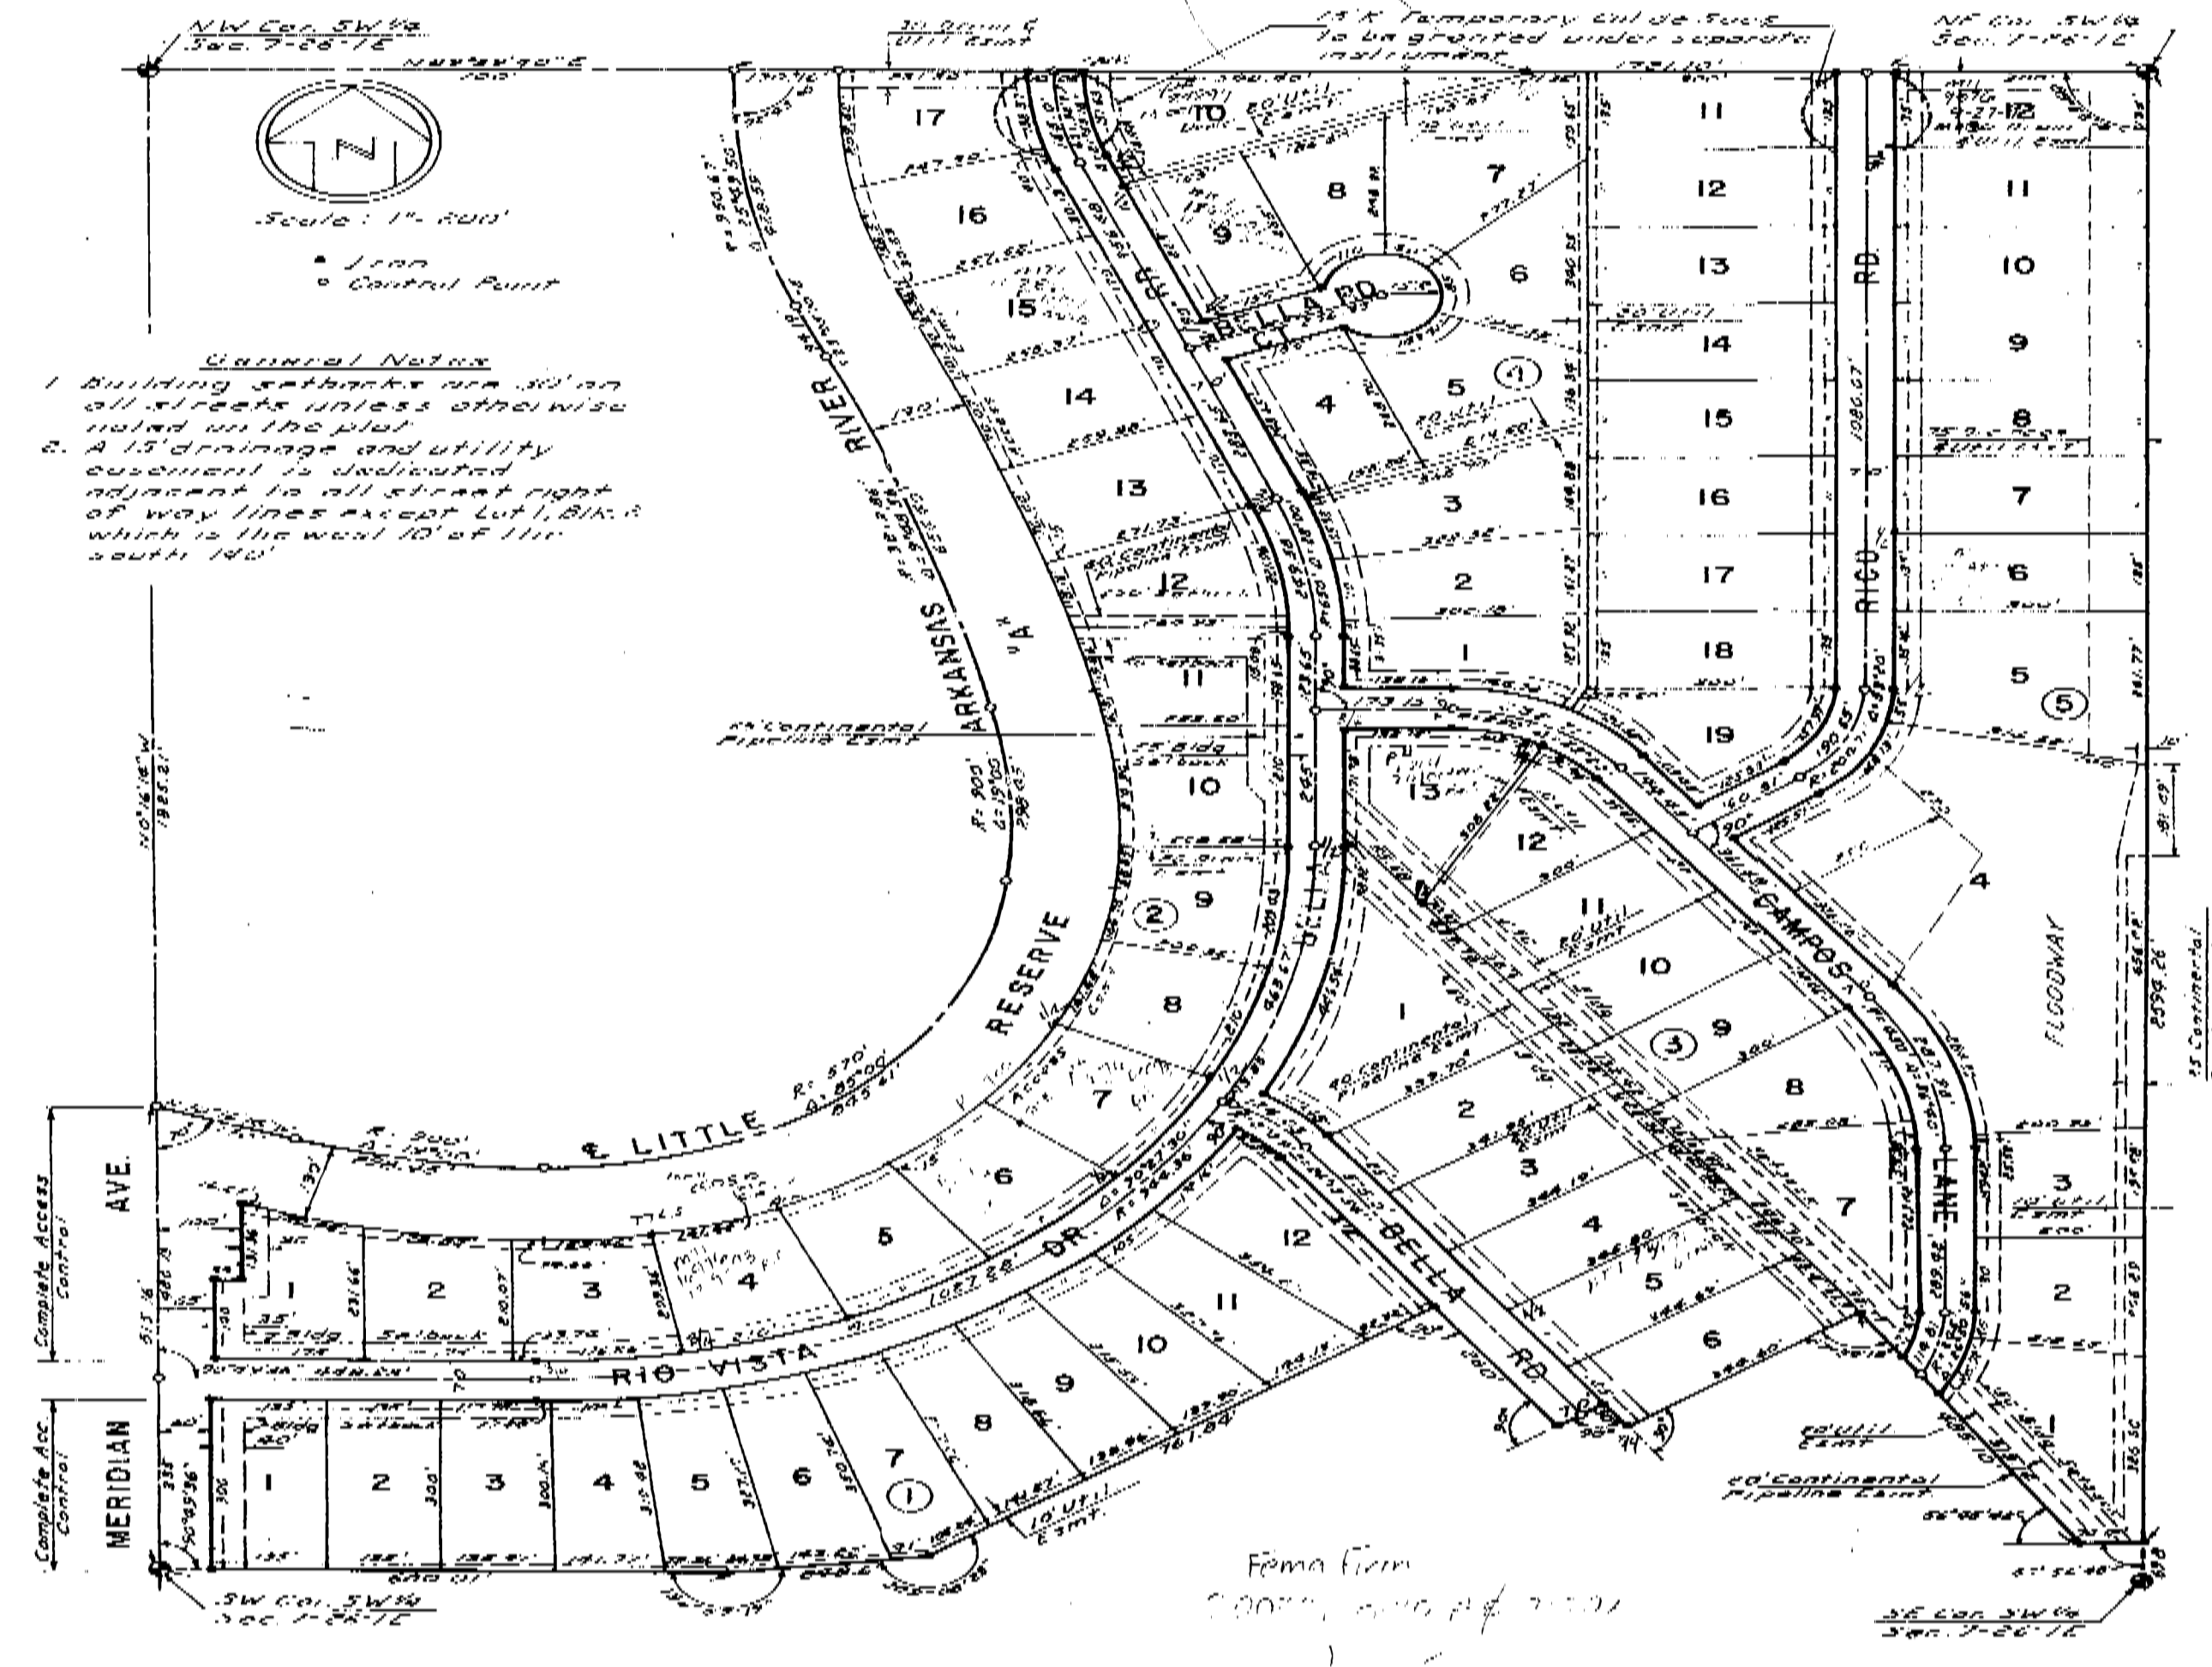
N.W. Cor. SW¼ Sec. 7-26-1E

N

Scale: 1" = 200'

• Iron
◦ Control Point

General Notes
1. Building setbacks are 30' on all streets unless otherwise noted on the plat.
2. A 15' drainage and utility easement is dedicated adjacent to all street right of way lines except Lot 1, Blk 2 which is the west 10' of the south 140'.

25' R Temporary Cul de Sac to be granted under separate instrument

NE Cor. SW¼ Sec. 7-26-1E

ARKANSAS RIVER "A" RESERVE

E LITTLE

BELLA RD.

BELLA CT.

RICO RD.

CAMPOS LANE

BELLA RD.

RIO VISTA DR.

MERIDIAN AVE.

Complete Access Control

Complete Acc. Control

FLOODWAY

40' Continental Pipeline Esmt

40' Continental Pipeline Esmt

40' Continental Pipeline Esmt

25' Continental

10' Util. Esmt.

20' Util. Esmt

25' Bldg. Setback

17 16 15 14 13 12 11 10 9 8 7 6 5 4 3 2 1

10 9 8 7 6 5 4 3 2 1

11 12 13 14 15 16 17 18 19

11 10 9 8 7 6 5 4 3 2 1

13 12 11 10 9 8 7 6 5 4 3 2 1

12 11 10 9 8 7 6 5 4 3 2 1

① ② ③ ④ ⑤

SW Cor. SW¼ Sec. 7-26-1E

SE Cor. SW¼ Sec. 7-26-1E

Fema Firm
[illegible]